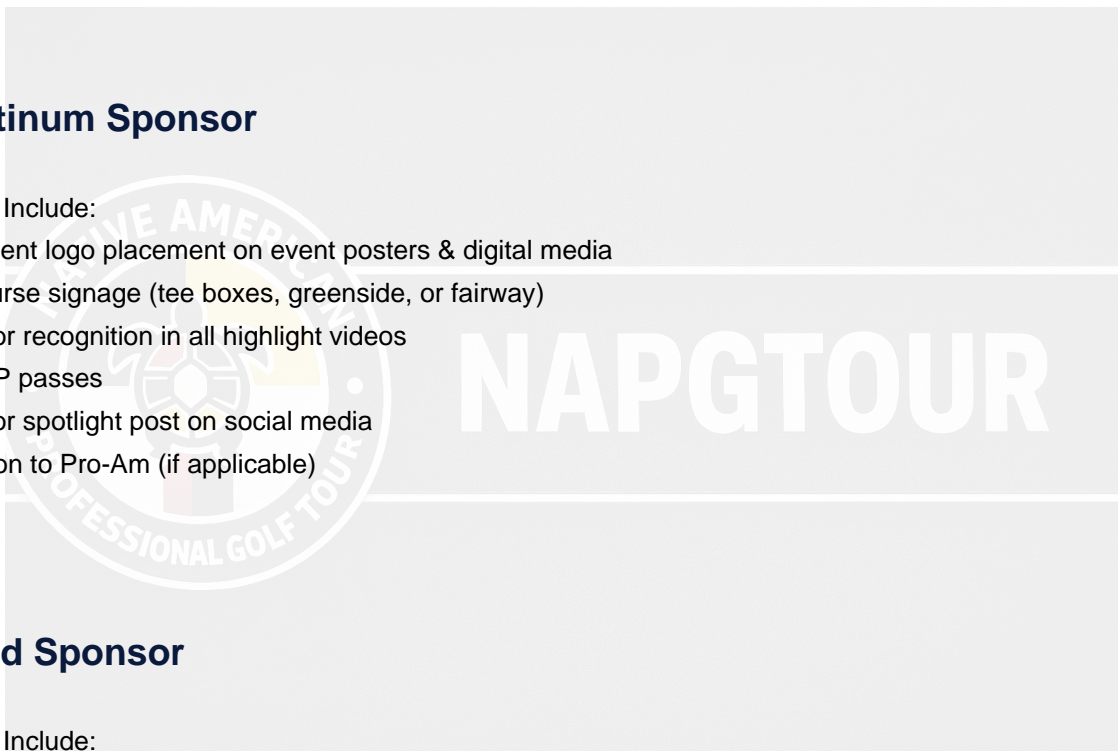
tinum Sponsor

Include:

ent logo placement on event posters & digital media

rse signage (tee boxes, greenside, or fairway)

r recognition in all highlight videos

P passes

r spotlight post on social media

on to Pro-Am (if applicable)

NATIVE AMERICAN PROFESSIONAL GOLF TOUR

NAPGTOUR

d Sponsor

Include: